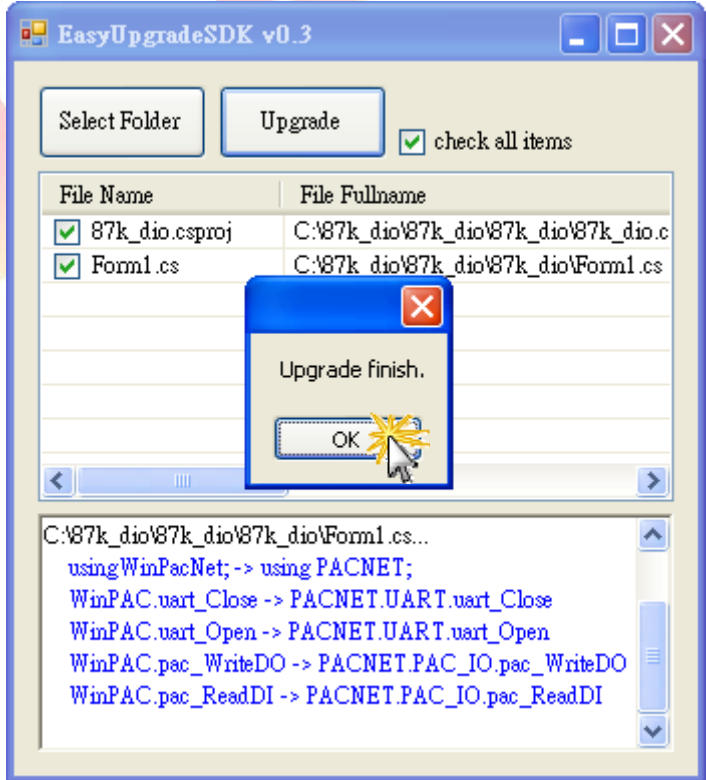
EasyUpgradeSDK v0.3

Select Folder

Upgrade

check all items

| File Name | File Fullname |
|---|---|
| 87k_dio.csproj | C:\87k_dio\87k_dio\87k_dio\87k_dio.c |
| Form1.cs | C:\87k_dio\87k_dio\87k_dio\Form1.cs |

Upgrade finish.

OK

C:\87k_dio\87k_dio\87k_dio\Form1.cs...
usingWinPacNet; -> using PACNET;
WinPAC.uart_Close -> PACNET.UART.uart_Close
WinPAC.uart_Open -> PACNET.UART.uart_Open
WinPAC.pac_WriteDO -> PACNET.PAC_IO.pac_WriteDO
WinPAC.pac_ReadDI -> PACNET.PAC_IO.pac_ReadDI